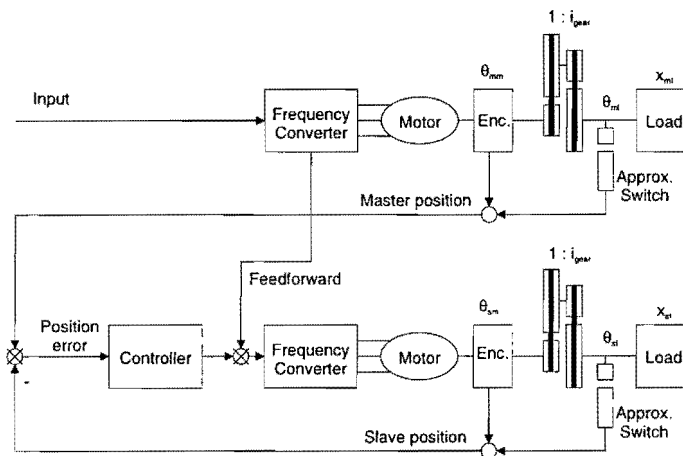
$1 : i_{gear}$

$\theta_{mm}$

$x_{ml}$

Input

Frequency Converter

Motor

Enc.

$\theta_{ml}$

Load

Approx. Switch

Master position

Feedforward

$1 : i_{gear}$

$\theta_{sm}$

$x_{sl}$

Position error

Controller

Frequency Converter

Motor

Enc.

$\theta_{sl}$

Load

-

Approx. Switch

Slave position